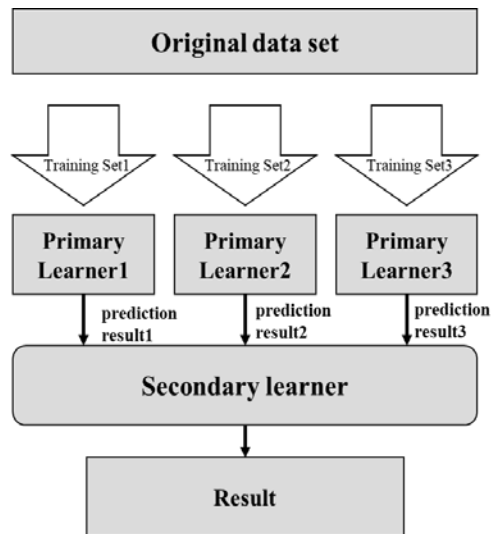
Original data set

Training Set1

Training Set2

Training Set3

Primary Learner1

Primary Learner2

Primary Learner3

prediction result1

prediction result2

prediction result3

Secondary learner

Result